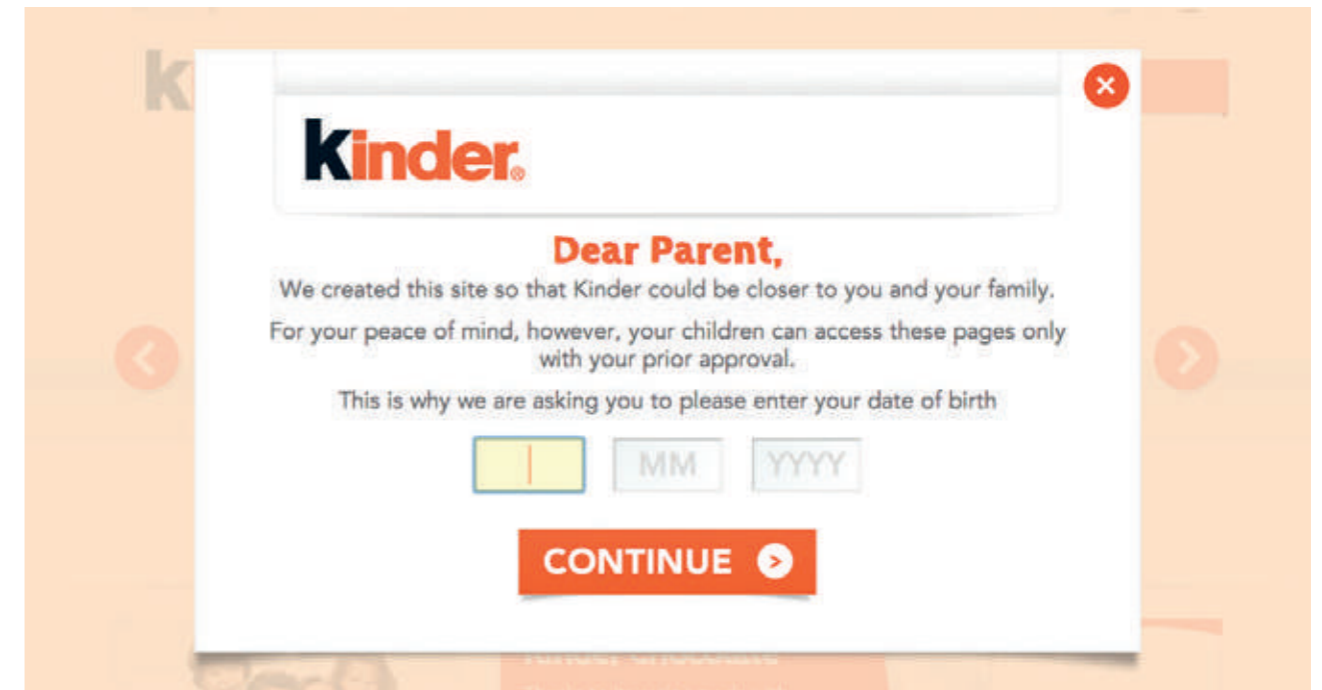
kinder

Dear Parent,

We created this site so that Kinder could be closer to you and your family.

For your peace of mind, however, your children can access these pages only with your prior approval.

This is why we are asking you to please enter your date of birth

MM YYYY

CONTINUE